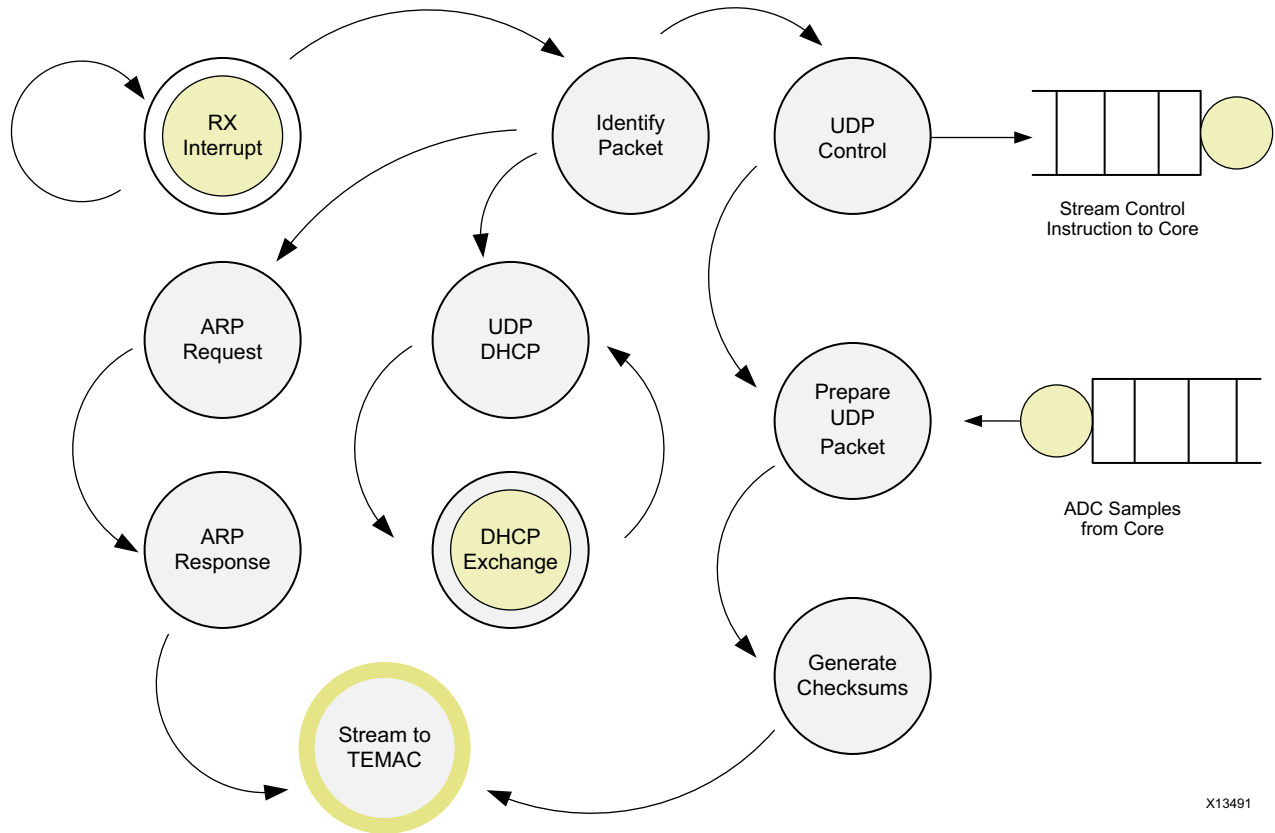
RX Interrupt

Identify Packet

UDP Control

Stream Control Instruction to Core

ARP Request

UDP DHCP

Prepare UDP Packet

ADC Samples from Core

ARP Response

DHCP Exchange

Generate Checksums

Stream to TEMAC

X13491